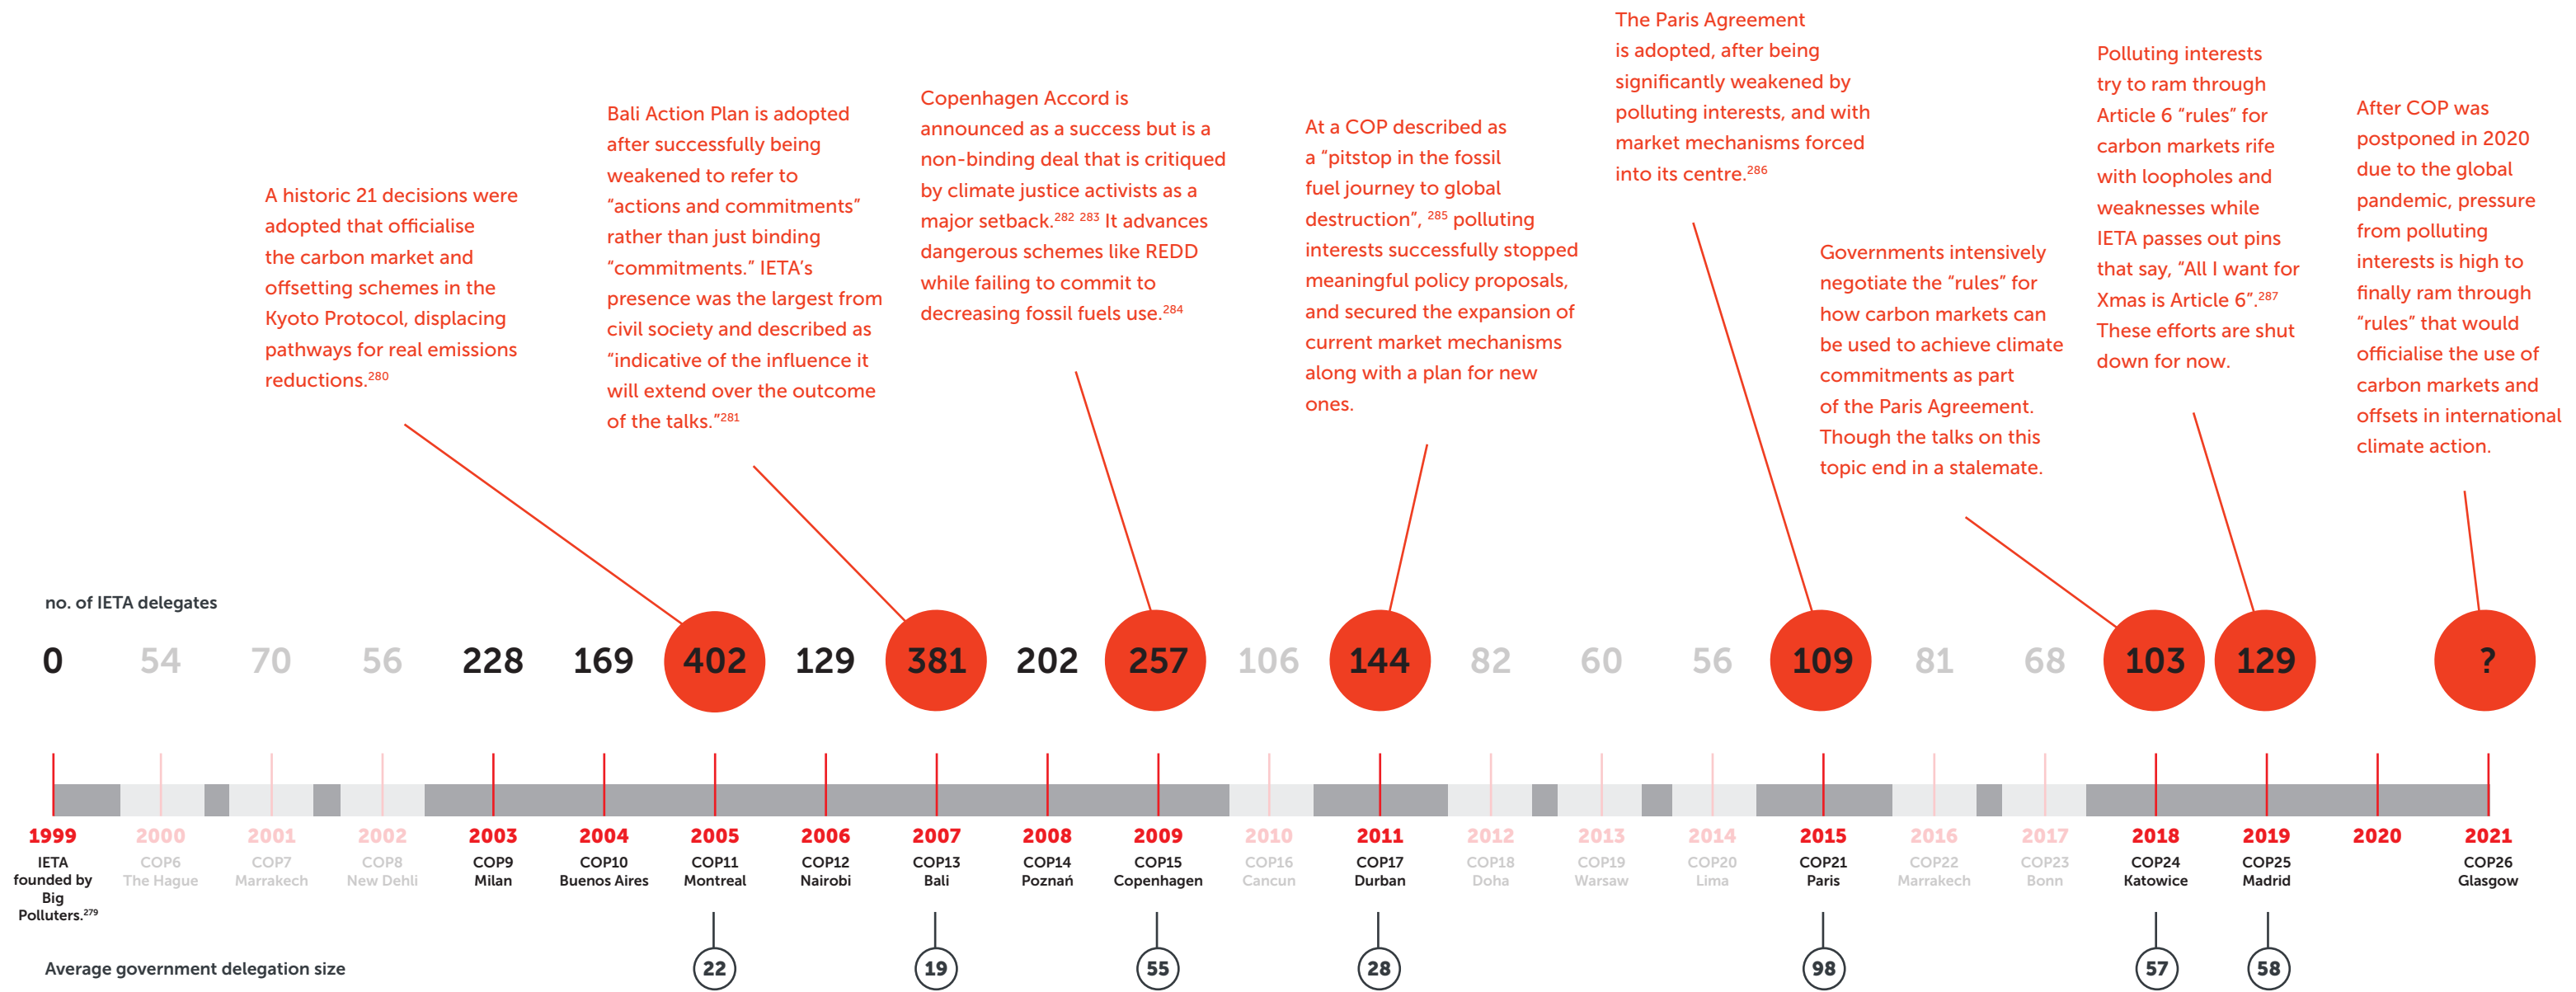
A historic 21 decisions were adopted that officialise the carbon market and offsetting schemes in the Kyoto Protocol, displacing pathways for real emissions reductions.$^{280}$

Bali Action Plan is adopted after successfully being weakened to refer to "actions and commitments" rather than just binding "commitments." IETA's presence was the largest from civil society and described as "indicative of the influence it will extend over the outcome of the talks."$^{281}$

Copenhagen Accord is announced as a success but is a non-binding deal that is critiqued by climate justice activists as a major setback.$^{282\ 283}$ It advances dangerous schemes like REDD while failing to commit to decreasing fossil fuels use.$^{284}$

At a COP described as a "pitstop in the fossil fuel journey to global destruction", $^{285}$ polluting interests successfully stopped meaningful policy proposals, and secured the expansion of current market mechanisms along with a plan for new ones.

The Paris Agreement is adopted, after being significantly weakened by polluting interests, and with market mechanisms forced into its centre.$^{286}$

Governments intensively negotiate the "rules" for how carbon markets can be used to achieve climate commitments as part of the Paris Agreement. Though the talks on this topic end in a stalemate.

Polluting interests try to ram through Article 6 "rules" for carbon markets rife with loopholes and weaknesses while IETA passes out pins that say, "All I want for Xmas is Article 6".$^{287}$ These efforts are shut down for now.

After COP was postponed in 2020 due to the global pandemic, pressure from polluting interests is high to finally ram through "rules" that would officialise the use of carbon markets and offsets in international climate action.

no. of IETA delegates

0 54 70 56 228 169 402 129 381 202 257 106 144 82 60 56 109 81 68 103 129 ?

1999 IETA founded by Big Polluters.$^{279}$
2000 COP6 The Hague
2001 COP7 Marrakech
2002 COP8 New Dehli
2003 COP9 Milan
2004 COP10 Buenos Aires
2005 COP11 Montreal
2006 COP12 Nairobi
2007 COP13 Bali
2008 COP14 Poznań
2009 COP15 Copenhagen
2010 COP16 Cancun
2011 COP17 Durban
2012 COP18 Doha
2013 COP19 Warsaw
2014 COP20 Lima
2015 COP21 Paris
2016 COP22 Marrakech
2017 COP23 Bonn
2018 COP24 Katowice
2019 COP25 Madrid
2020
2021 COP26 Glasgow

Average government delegation size

22 19 55 28 98 57 58